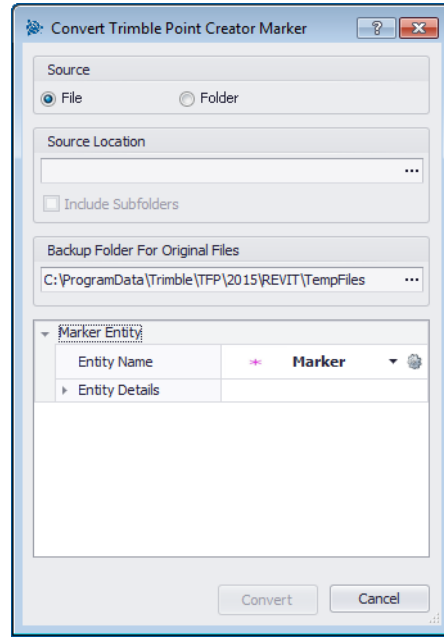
Convert Trimble Point Creator Marker

Source

File

Folder

Source Location

...

Include Subfolders

Backup Folder For Original Files

C:\ProgramData\Trimble\TFP\2015\REVIT\TempFiles

...

Marker Entity

| Entity Name | Marker |
|---|---|
| Entity Details | |

Convert

Cancel